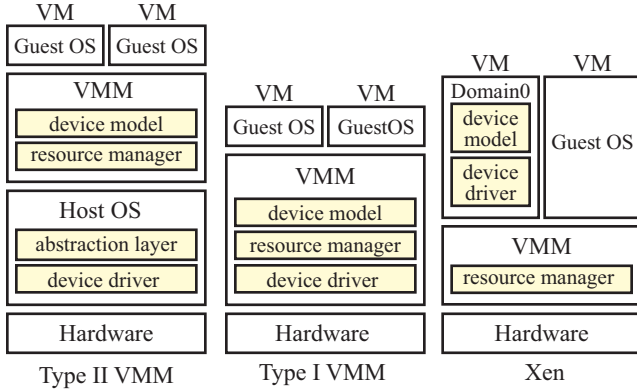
VM VM
Guest OS Guest OS
VMM
device model
resource manager
Host OS
abstraction layer
device driver
Hardware
Type II VMM

VM VM
Guest OS GuestOS
VMM
device model
resource manager
device driver
Hardware
Type I VMM

VM VM
Domain0
device model
device driver
Guest OS
VMM
resource manager
Hardware
Xen